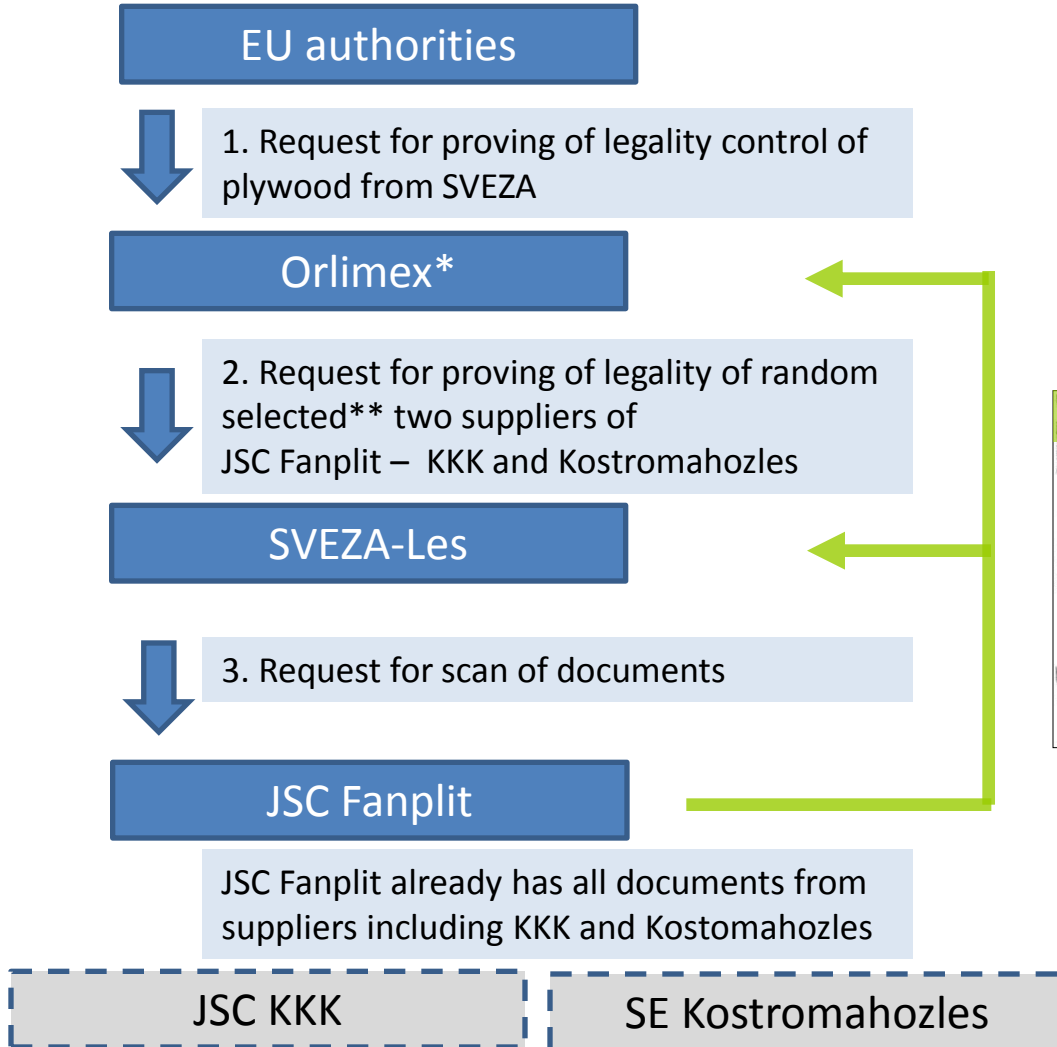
EU authorities

1. Request for proving of legality control of plywood from SVEZA

Orlimex*

2. Request for proving of legality of random selected** two suppliers of JSC Fanplit – KKK and Kostromahozles

SVEZA-Les

3. Request for scan of documents

JSC Fanplit

JSC Fanplit already has all documents from suppliers including KKK and Kostomahozles

JSC KKK

SE Kostromahozles